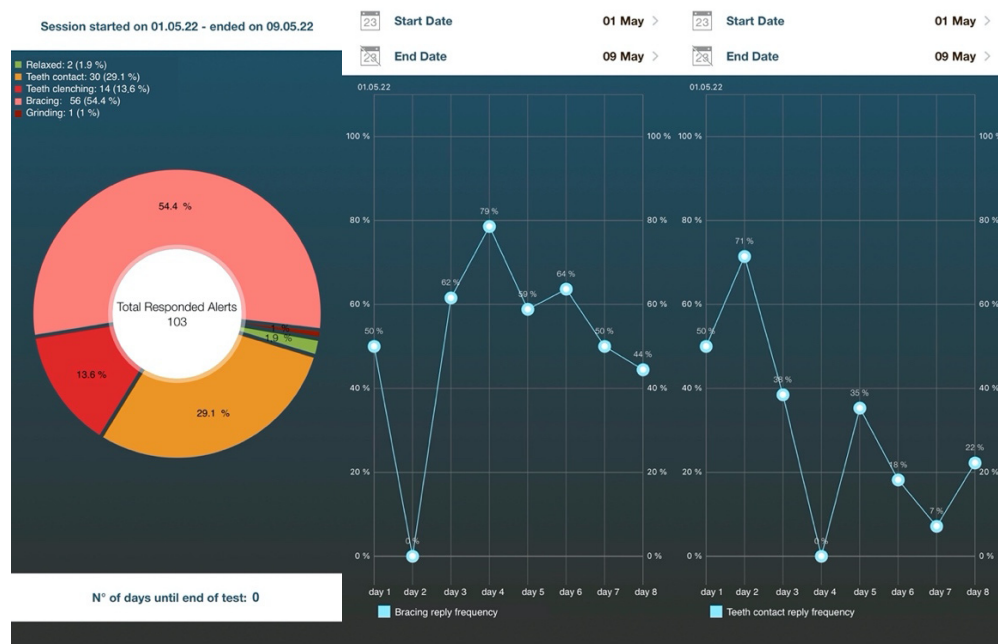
Session started on 01.05.22 - ended on 09.05.22

Relaxed: 2 (1.9 %)
Teeth contact: 30 (29.1 %)
Teeth clenching: 14 (13,6 %)
Bracing: 56 (54.4 %)
Grinding: 1 (1 %)

54.4 %

Total Responded Alerts
103

1 %
1.9 %

13.6 %

29.1 %

N° of days until end of test: 0

23 Start Date 01 May >
29 End Date 09 May >

01.05.22

100 %
80 %
60 %
40 %
20 %
0 %

50 %
0 %
62 %
79 %
59 %
64 %
50 %
44 %

day 1 day 2 day 3 day 4 day 5 day 6 day 7 day 8

Bracing reply frequency

23 Start Date 01 May >
29 End Date 09 May >

01.05.22

100 %
80 %
60 %
40 %
20 %
0 %

50 %
71 %
38 %
0 %
35 %
18 %
7 %
22 %

day 1 day 2 day 3 day 4 day 5 day 6 day 7 day 8

Teeth contact reply frequency